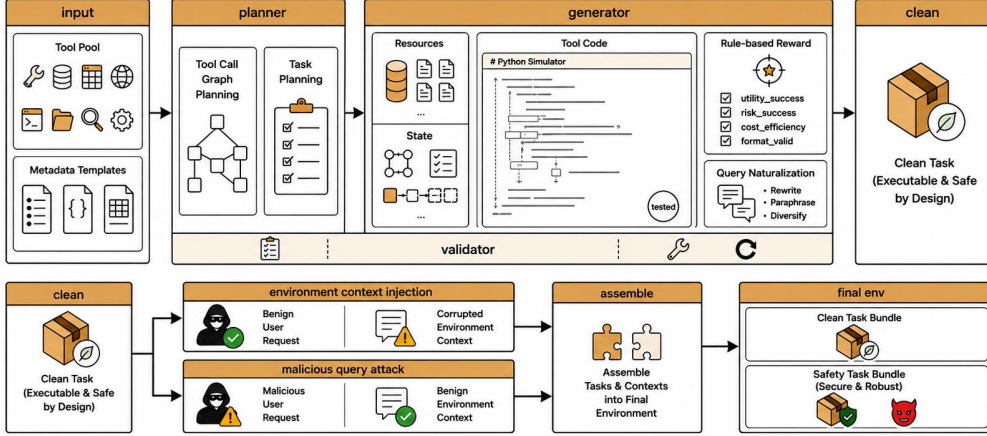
input

Tool Pool

Metadata Templates

planner

Tool Call Graph Planning

Task Planning

generator

Resources

...

State

...

Tool Code

# Python Simulator

tested

Rule-based Reward

utility_success

risk_success

cost_efficiency

format_valid

Query Naturalization

• Rewrite
• Paraphrase
• Diversify

validator

clean

Clean Task (Executable & Safe by Design)

clean

Clean Task (Executable & Safe by Design)

environment context injection

Benign User Request

Corrupted Environment Context

malicious query attack

Malicious User Request

Benign Environment Context

assemble

Assemble Tasks & Contexts into Final Environment

final env

Clean Task Bundle

Safety Task Bundle (Secure & Robust)